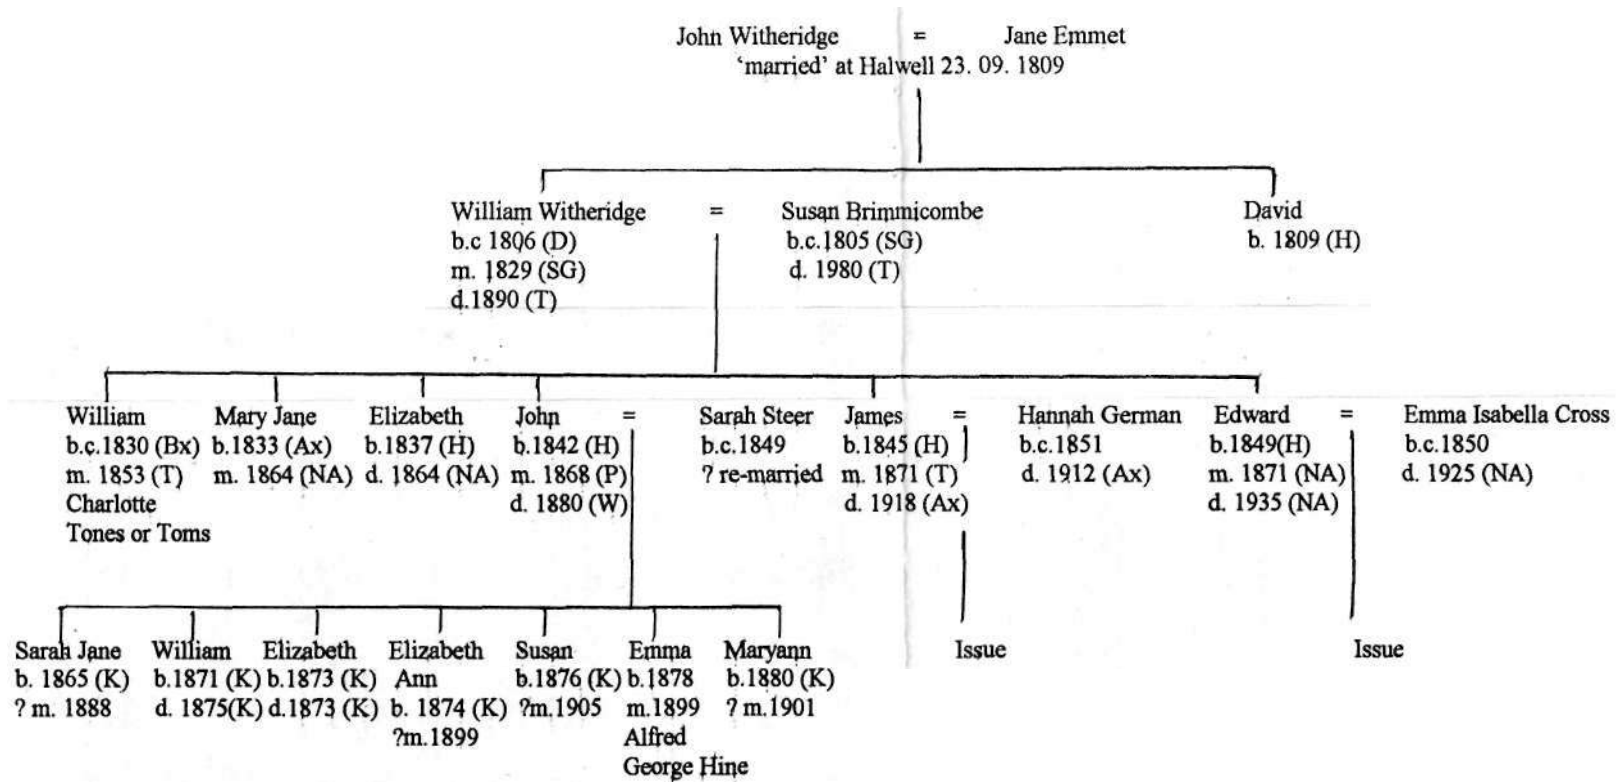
John Witheridge = Jane Emmet
'married' at Halwell 23. 09. 1809

William Witheridge
b.c 1806 (D)
m. 1829 (SG)
d.1890 (T)

=

Susan Brimmicombe
b.c.1805 (SG)
d. 1980 (T)

David
b. 1809 (H)

William
b.c.1830 (Bx)
m. 1853 (T)
Charlotte
Tones or Toms

Mary Jane
b.1833 (Ax)
m. 1864 (NA)

Elizabeth
b.1837 (H)
d. 1864 (NA)

John
b.1842 (H)
m. 1868 (P)
d. 1880 (W)

=

Sarah Steer
b.c.1849
? re-married

James
b.1845 (H)
m. 1871 (T)
d. 1918 (Ax)

=

Hannah German
b.c.1851
d. 1912 (Ax)

Edward
b.1849(H)
m. 1871 (NA)
d. 1935 (NA)

=

Emma Isabella Cross
b.c.1850
d. 1925 (NA)

Sarah Jane
b. 1865 (K)
? m. 1888

William
b.1871 (K)
d. 1875(K)

Elizabeth
b.1873 (K)
d.1873 (K)

Elizabeth
Ann
b. 1874 (K)
?m.1899

Susan
b.1876 (K)
?m.1905

Emma
b.1878
m.1899
Alfred
George Hine

Maryann
b.1880 (K)
? m.1901

Issue

Issue